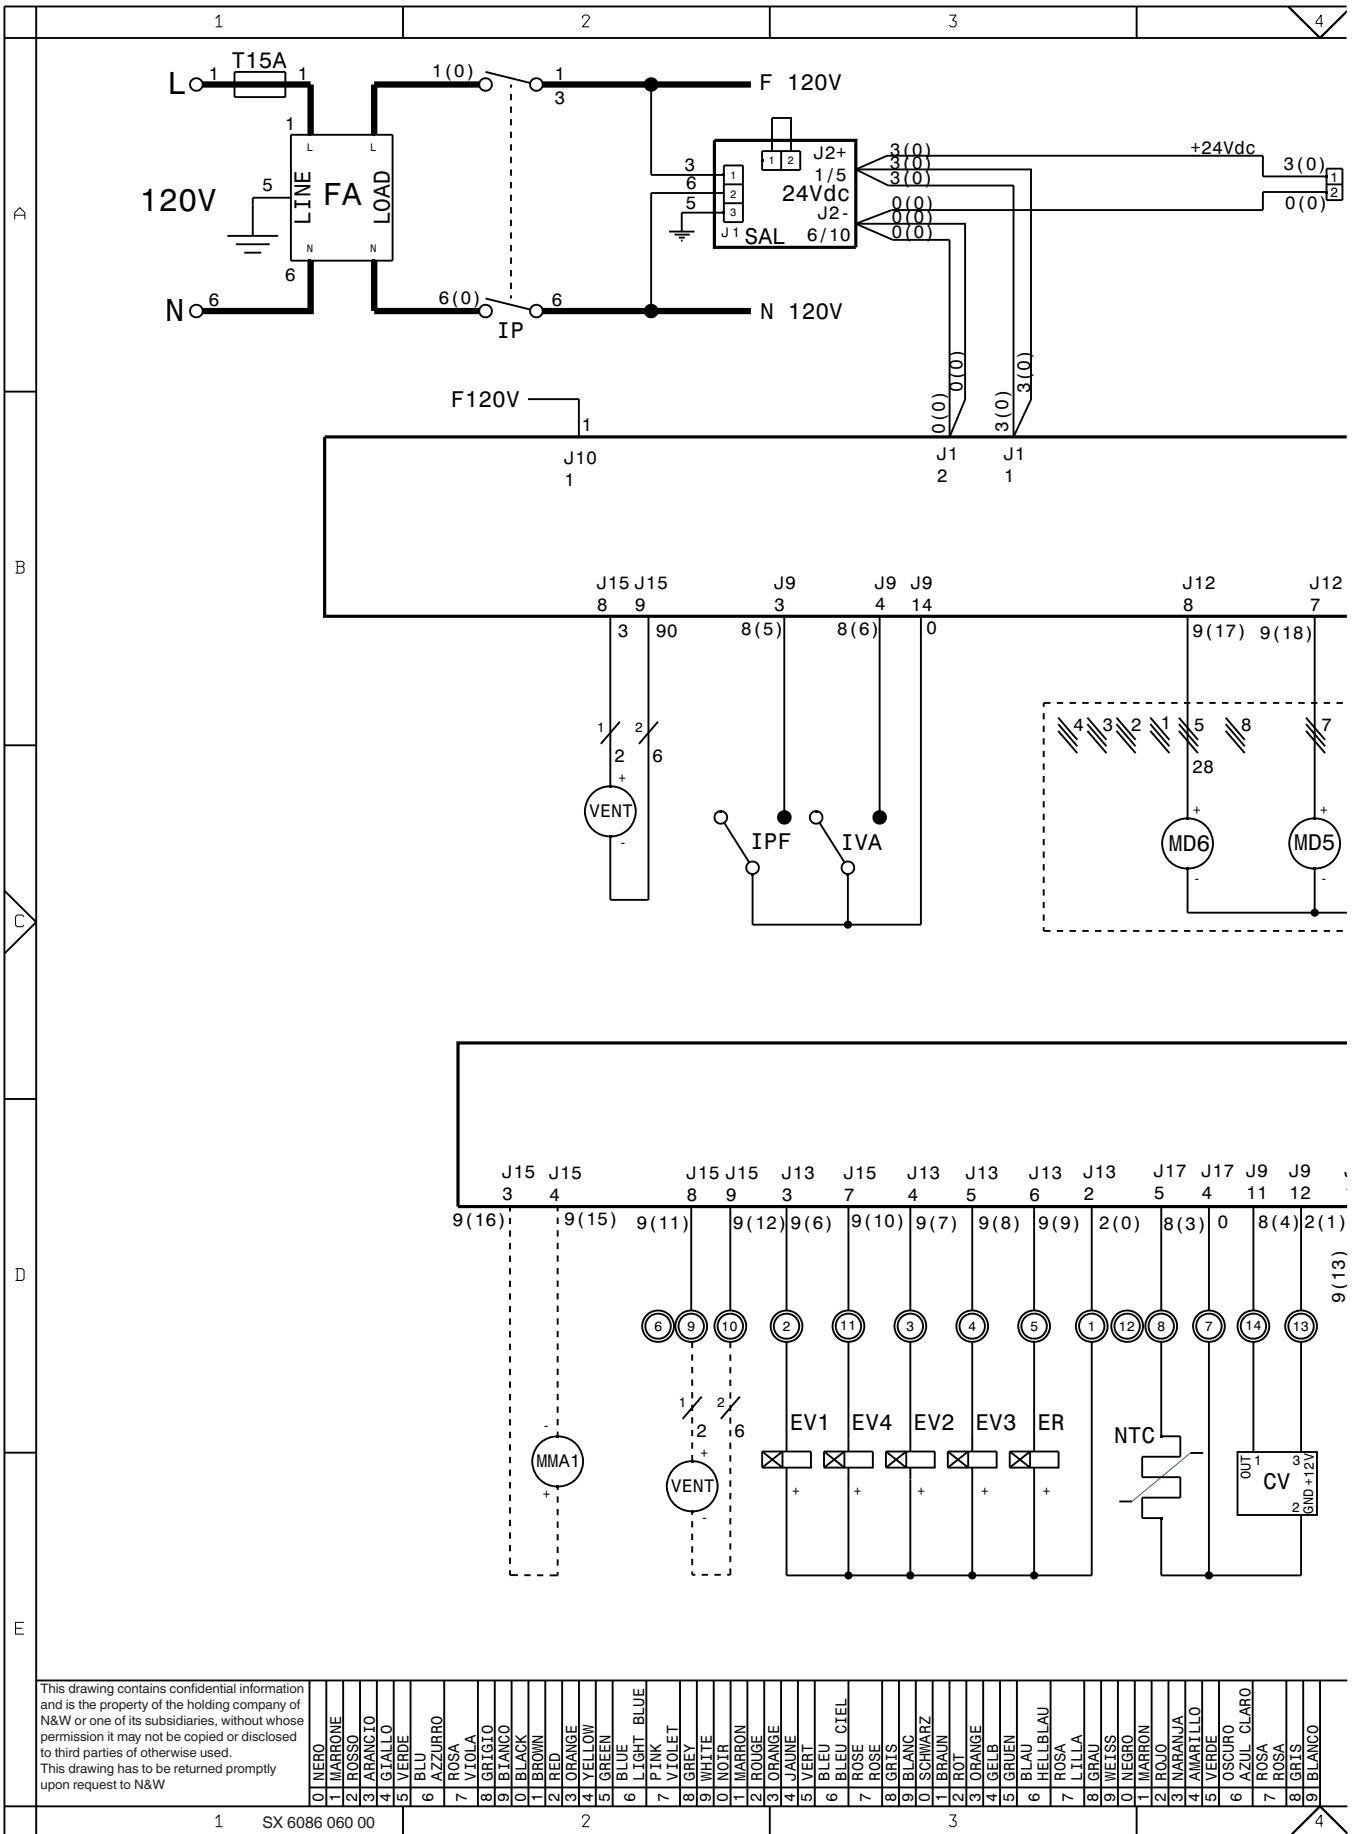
1 2 3 4

A B C D E

L 1 T15A 1
1
120V 5 LINE FA LOAD
L L N N
6
N 6

1(0) 1 3
6(0) 6
IP

F 120V
N 120V

3 6 5
1 2 3
J1 SAL
1 2 J2+ 1/5 24Vdc J2- 6/10
3(0) 3(0) 3(0)
0(0) 0(0) 0(0)

+24Vdc
3(0) 0(0)
1 2

0(0) 0(0) 3(0) 3(0)

F120V 1
J10 1
J1 2
J1 1

J15 8 J15 9
3 90
1 2
2 6
VENT
+ -

J9 3
8(5)
J9 4
8(6)
J9 14
0
IPF IVA

J12 8
9(17)
J12 7
9(18)
4 3 2 1 5 8 7
28
MD6 MD5
+ - + -

J15 3 J15 4 J15 8 J15 9 J13 3 J15 7 J13 4 J13 5 J13 6 J13 2 J17 5 J17 4 J9 11 J9 12
9(16) 9(15) 9(11) 9(12) 9(6) 9(10) 9(7) 9(8) 9(9) 2(0) 8(3) 0 8(4) 2(1)
9(13)

6 9 10 2 11 3 4 5 1 12 8 7 14 13

MMA1
- +
1 2
2 6
VENT
+ -
EV1 EV4 EV2 EV3 ER
+ + + + +
NTC
OUT 1 CV 3 2 GND +12V

This drawing contains confidential information and is the property of the holding company of N&W or one of its subsidiaries, without whose permission it may not be copied or disclosed to third parties of otherwise used.
This drawing has to be returned promptly upon request to N&W

| 0 NERO | 1 MARRONE | 2 ROSSO | 3 ARANCIO | 4 GIALLO | 5 VERDE | 6 BLU AZZURRO | 7 ROSA VIOLA | 8 GRIGIO | 9 BIANCO |
| 0 BLACK | 1 BROWN | 2 RED | 3 ORANGE | 4 YELLOW | 5 GREEN | 6 BLUE LIGHT BLUE | 7 PINK VIOLET | 8 GREY | 9 WHITE |
| 0 NOIR | 1 MARRON | 2 ROUGE | 3 ORANGE | 4 JAUNE | 5 VERT | 6 BLEU BLEU CIEL | 7 ROSE ROSE | 8 GRIS | 9 BLANC |
| 0 SCHWARZ | 1 BRAUN | 2 ROT | 3 ORANGE | 4 GELB | 5 GRUEN | 6 BLAU HELLBLAU | 7 ROSA LILLA | 8 GRAU | 9 WEISS |
| 0 NEGRO | 1 MARRON | 2 ROJO | 3 NARANJA | 4 AMARILLO | 5 VERDE | 6 OSCURO AZUL CLARO | 7 ROSA ROSA | 8 GRIS | 9 BLANCO |

1 SX 6086 060 00 2 3 4